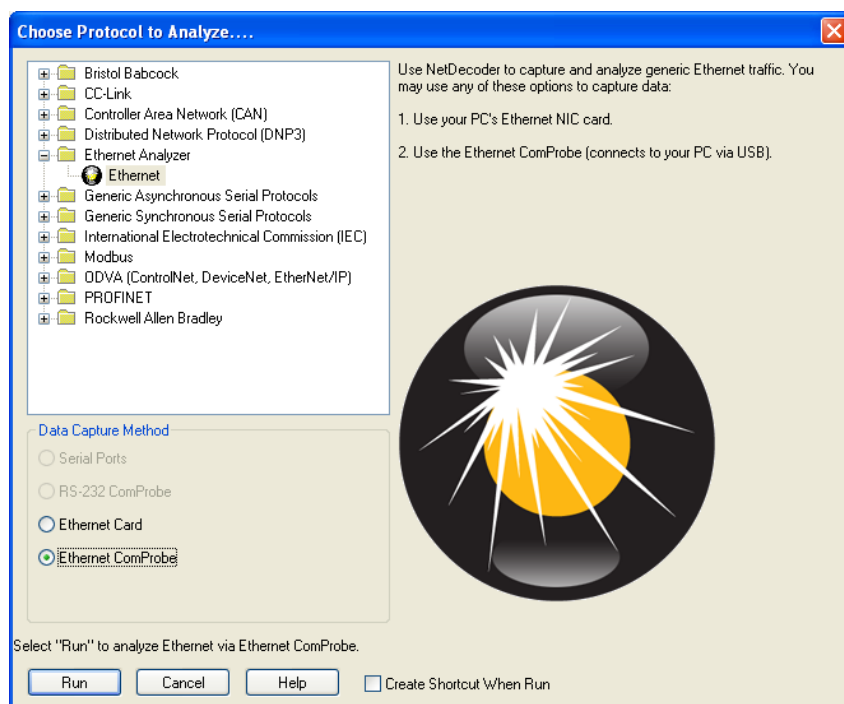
Choose Protocol to Analyze....

Bristol Babcock
CC-Link
Controller Area Network (CAN)
Distributed Network Protocol (DNP3)
Ethernet Analyzer
Ethernet
Generic Asynchronous Serial Protocols
Generic Synchronous Serial Protocols
International Electrotechnical Commission (IEC)
Modbus
ODVA (ControlNet, DeviceNet, EtherNet/IP)
PROFINET
Rockwell Allen Bradley

Use NetDecoder to capture and analyze generic Ethernet traffic. You may use any of these options to capture data:

1. Use your PC's Ethernet NIC card.

2. Use the Ethernet ComProbe (connects to your PC via USB).

Data Capture Method
Serial Ports
RS-232 ComProbe
Ethernet Card
Ethernet ComProbe

Select "Run" to analyze Ethernet via Ethernet ComProbe.

Run
Cancel
Help
Create Shortcut When Run